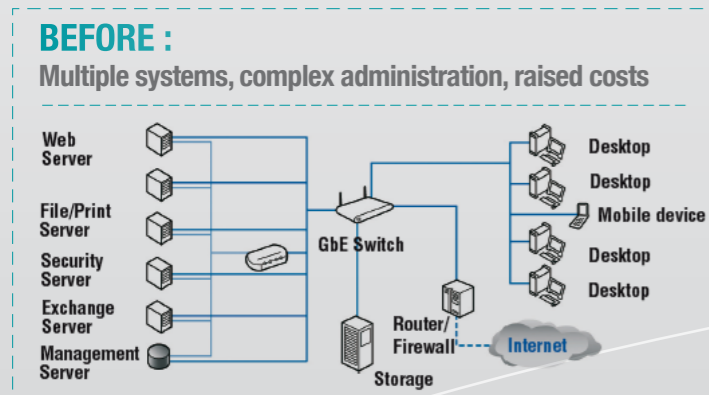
BEFORE :
Multiple systems, complex administration, raised costs

Web Server
File/Print Server
Security Server
Exchange Server
Management Server
GbE Switch
Storage
Router/ Firewall
Internet
Desktop
Desktop
Mobile device
Desktop
Desktop